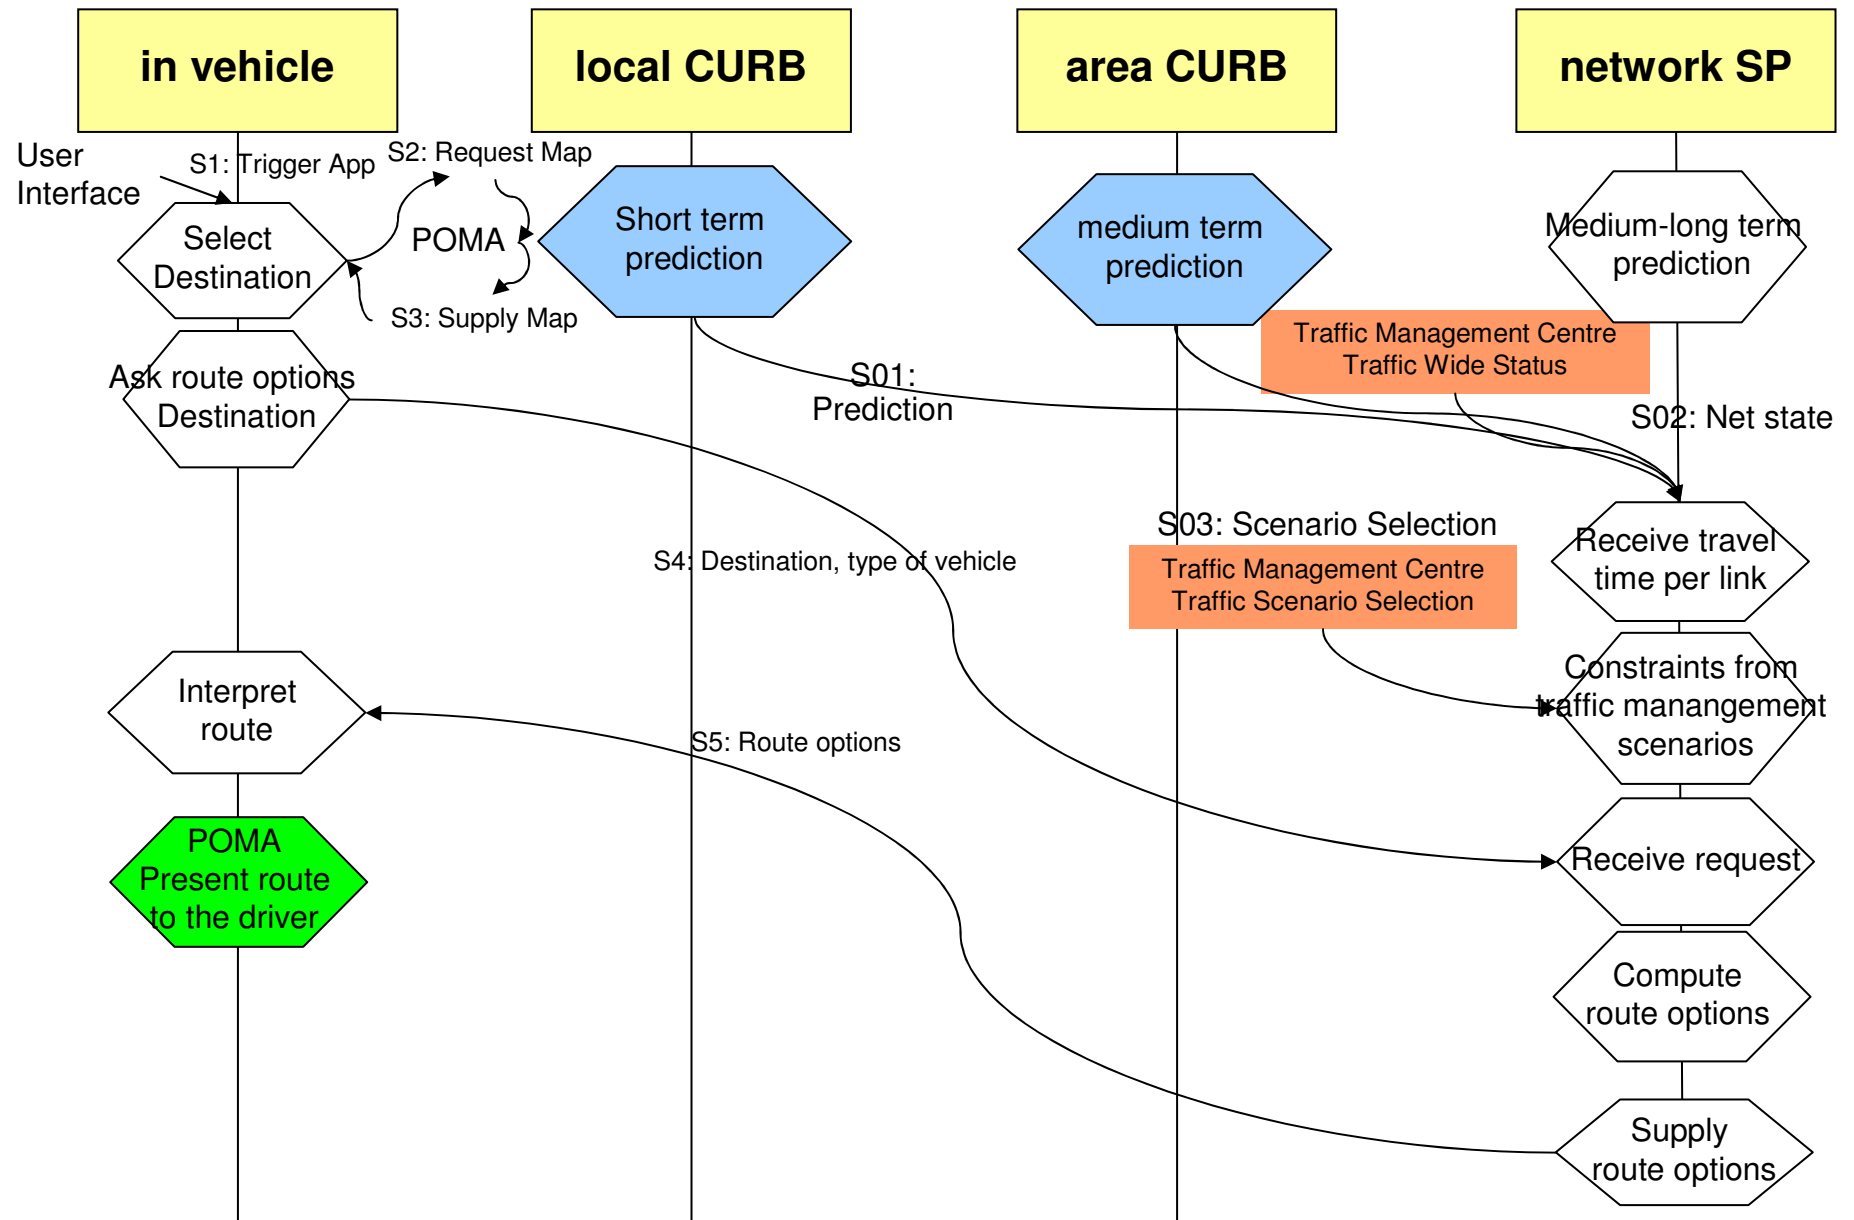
in vehicle

local CURB

area CURB

network SP

User Interface

S1: Trigger App

S2: Request Map

Select Destination

POMA

S3: Supply Map

Short term prediction

medium term prediction

Medium-long term prediction

Traffic Management Centre
Traffic Wide Status

Ask route options Destination

S01: Prediction

S02: Net state

S03: Scenario Selection

Receive travel time per link

S4: Destination, type of vehicle

Traffic Management Centre
Traffic Scenario Selection

Interpret route

Constraints from traffic manangement scenarios

S5: Route options

POMA
Present route to the driver

Receive request

Compute route options

Supply route options